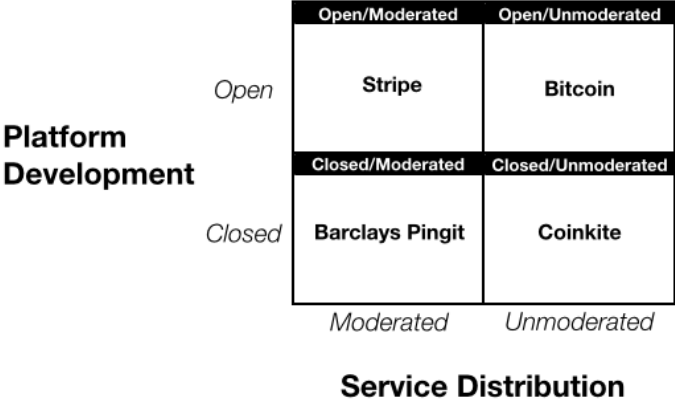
Platform Development

|  | Moderated | Unmoderated |
|---|---|---|
| Open | Open/Moderated<br>Stripe | Open/Unmoderated<br>Bitcoin |
| Closed | Closed/Moderated<br>Barclays Pingit | Closed/Unmoderated<br>Coinkite |

Service Distribution